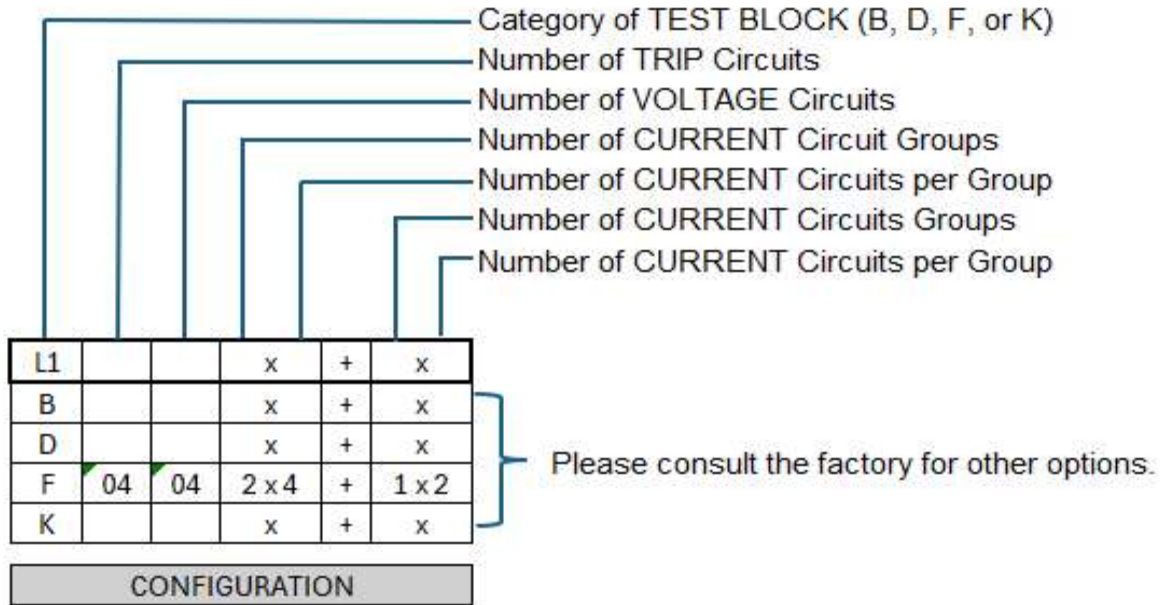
Category of TEST BLOCK (B, D, F, or K)
Number of TRIP Circuits
Number of VOLTAGE Circuits
Number of CURRENT Circuit Groups
Number of CURRENT Circuits per Group
Number of CURRENT Circuits Groups
Number of CURRENT Circuits per Group

| L1 | | | x | + | x |
|---|---|---|---|---|---|
| B | | | x | + | x |
| D | | | x | + | x |
| F | 04 | 04 | 2 x 4 | + | 1 x 2 |
| K | | | x | + | x |

Please consult the factory for other options.

CONFIGURATION